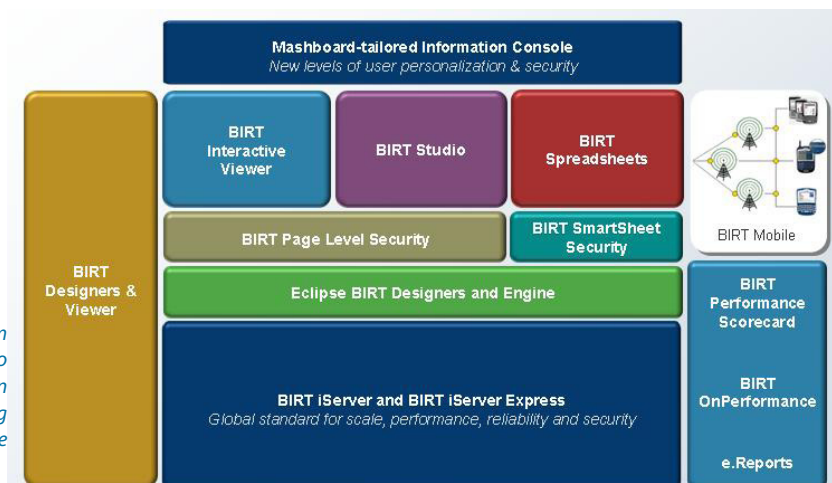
Mashboard-tailored Information Console
New levels of user personalization & security

BIRT Designers & Viewer

BIRT Interactive Viewer

BIRT Studio

BIRT Spreadsheets

BIRT Mobile

BIRT Page Level Security

BIRT SmartSheet Security

Eclipse BIRT Designers and Engine

BIRT Performance Scorecard

BIRT iServer and BIRT iServer Express
Global standard for scale, performance, reliability and security

BIRT OnPerformance

e.Reports

n
o
n
g
e